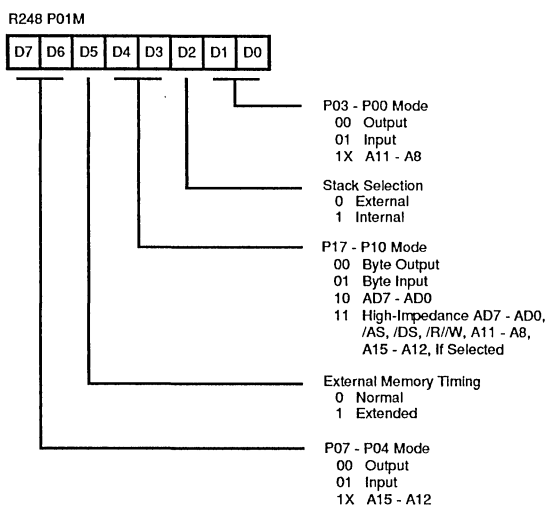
R248 P01M

| D7 | D6 | D5 | D4 | D3 | D2 | D1 | D0 |
|---|---|---|---|---|---|---|---|

P03 - P00 Mode
00 Output
01 Input
1X A11 - A8

Stack Selection
0 External
1 Internal

P17 - P10 Mode
00 Byte Output
01 Byte Input
10 AD7 - AD0
11 High-Impedance AD7 - AD0, /AS, /DS, /R//W, A11 - A8, A15 - A12, If Selected

External Memory Timing
0 Normal
1 Extended

P07 - P04 Mode
00 Output
01 Input
1X A15 - A12